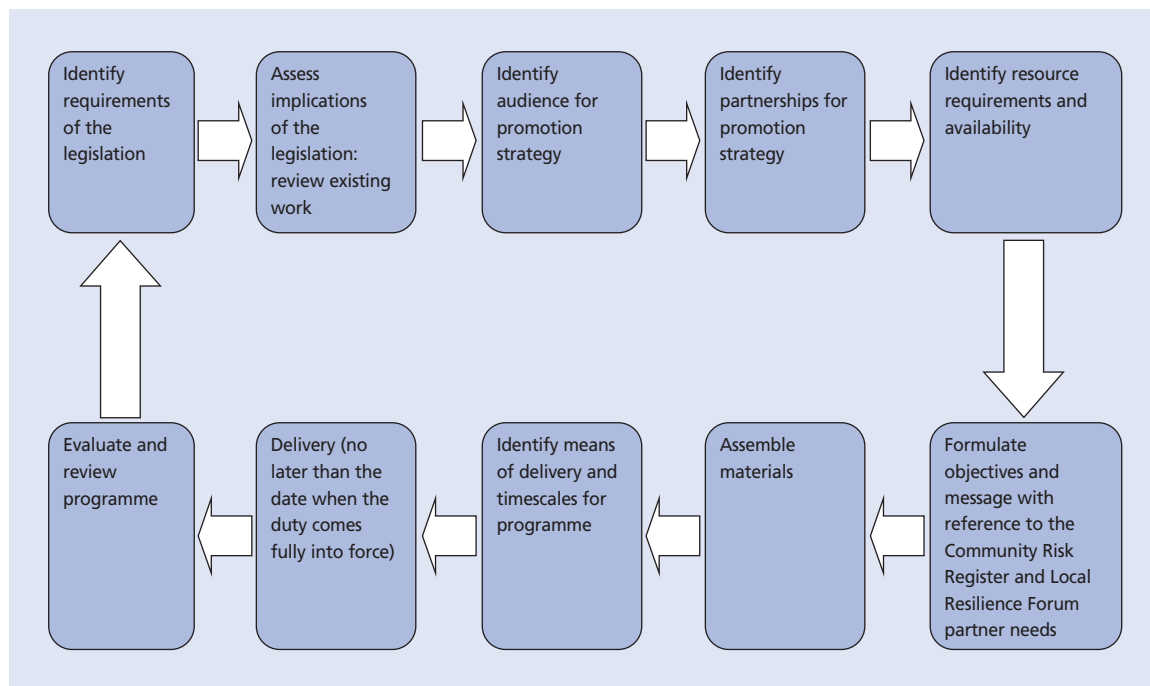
Identify requirements of the legislation

Assess implications of the legislation: review existing work

Identify audience for promotion strategy

Identify partnerships for promotion strategy

Identify resource requirements and availability

Formulate objectives and message with reference to the Community Risk Register and Local Resilience Forum partner needs

Assemble materials

Identify means of delivery and timescales for programme

Delivery (no later than the date when the duty comes fully into force)

Evaluate and review programme